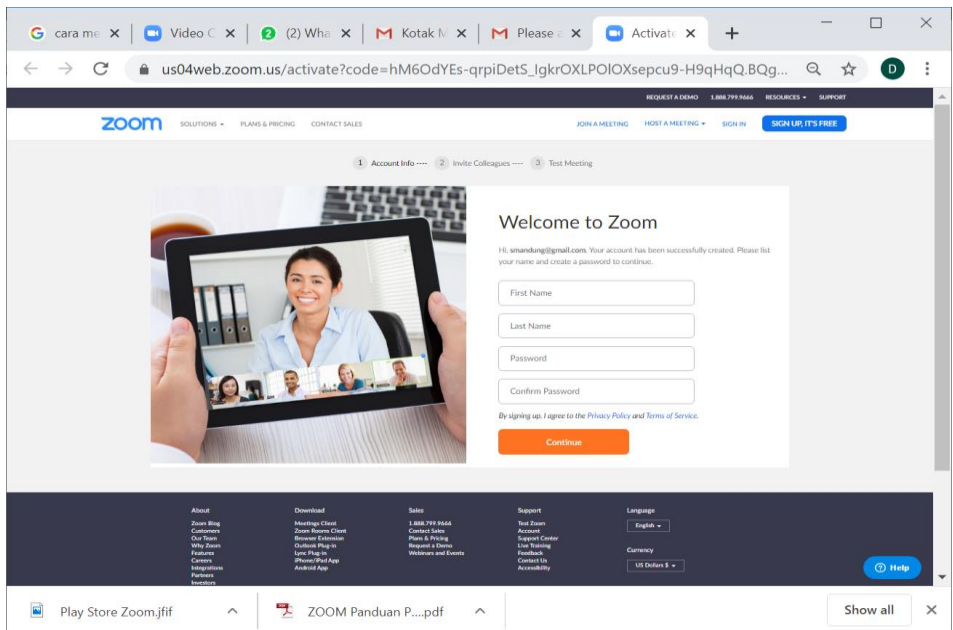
cara me ✕ | Video C ✕ | (2) Wha ✕ | Kotak M ✕ | Please ✕ | Activate ✕ | +

us04web.zoom.us/activate?code=hM6OdYEs-qrpiDetS_IgkrOXLPOlOXsepcu9-H9qHqQ.BQg...

D

REQUEST A DEMO 1.888.799.9666 RESOURCES ▾ SUPPORT

zoom SOLUTIONS ▾ PLANS & PRICING CONTACT SALES JOIN A MEETING HOST A MEETING ▾ SIGN IN SIGN UP, IT'S FREE

1 Account Info ---- 2 Invite Colleagues ---- 3 Test Meeting

Welcome to Zoom

Hi, smandung@gmail.com. Your account has been successfully created. Please list your name and create a password to continue.

First Name

Last Name

Password

Confirm Password

By signing up, I agree to the Privacy Policy and Terms of Service.

Continue

About
Zoom Blog
Customers
Our Team
Why Zoom
Features
Careers
Integrations
Partners
Investors

Download
Meetings Client
Zoom Rooms Client
Browser Extension
Outlook Plug-in
Lync Plug-in
iPhone/iPad App
Android App

Sales
1.888.799.9666
Contact Sales
Plans & Pricing
Request a Demo
Webinars and Events

Support
Test Zoom
Account
Support Center
Live Training
Feedback
Contact Us
Accessibility

Language
English ▾

Currency
US Dollars $ ▾

Help

Play Store Zoom.jfif ^ ZOOM Panduan P....pdf ^ Show all ✕